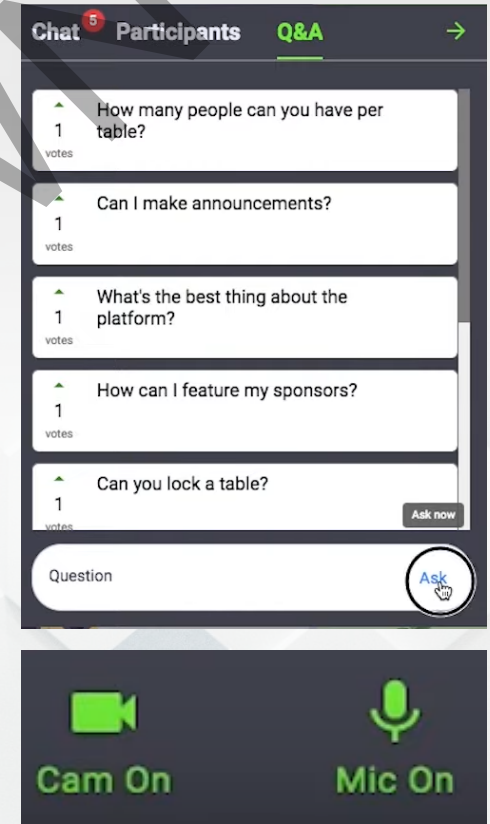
Chat 5 Participants Q&A →

1 votes How many people can you have per table?

1 votes Can I make announcements?

1 votes What's the best thing about the platform?

1 votes How can I feature my sponsors?

1 votes Can you lock a table?

Ask now

Question Ask

Cam On

Mic On